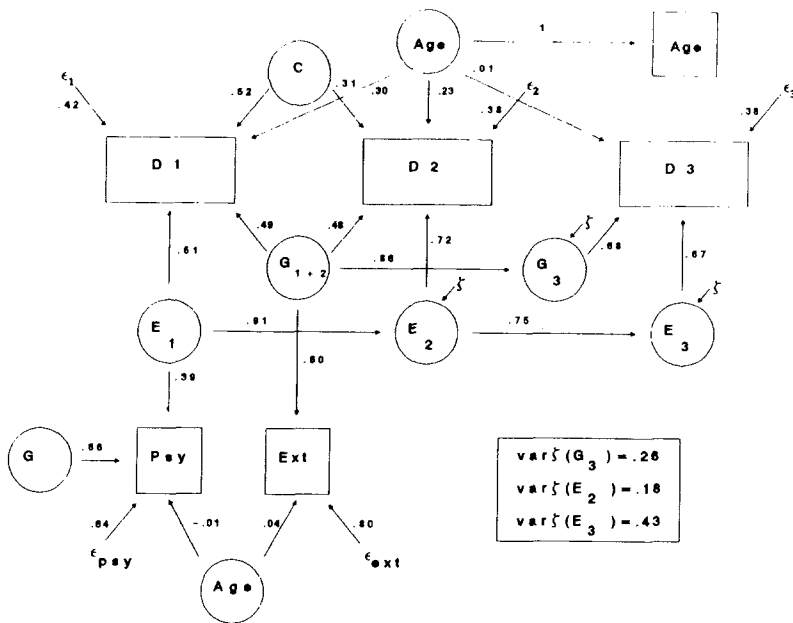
Age
1
Age
C
.52
.31
.30
.23
.01
$\epsilon_1$
.42
$\epsilon_2$
.38
$\epsilon_3$
.38
D 1
D 2
D 3
.49
.48
.61
$G_{1+2}$
.86
.72
$G_3$
.68
.67
$\zeta$
$\zeta$
$\zeta$
$E_1$
.91
$E_2$
.75
$E_3$
.39
.80
G
.66
Psy
Ext
.64
-.01
.04
.80
$\epsilon_{psy}$
Age
$\epsilon_{ext}$
var$\zeta$($G_3$) = .26
var$\zeta$($E_2$) = .18
var$\zeta$($E_3$) = .43